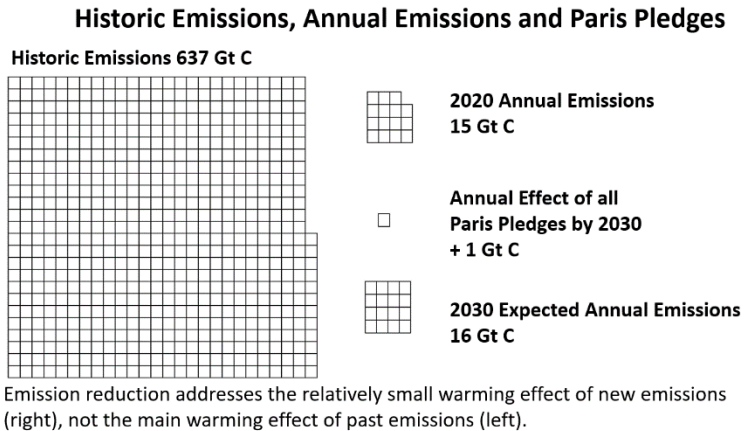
Historic Emissions, Annual Emissions and Paris Pledges

Historic Emissions 637 Gt C

2020 Annual Emissions
15 Gt C

Annual Effect of all
Paris Pledges by 2030
+ 1 Gt C

2030 Expected Annual Emissions
16 Gt C

Emission reduction addresses the relatively small warming effect of new emissions (right), not the main warming effect of past emissions (left).